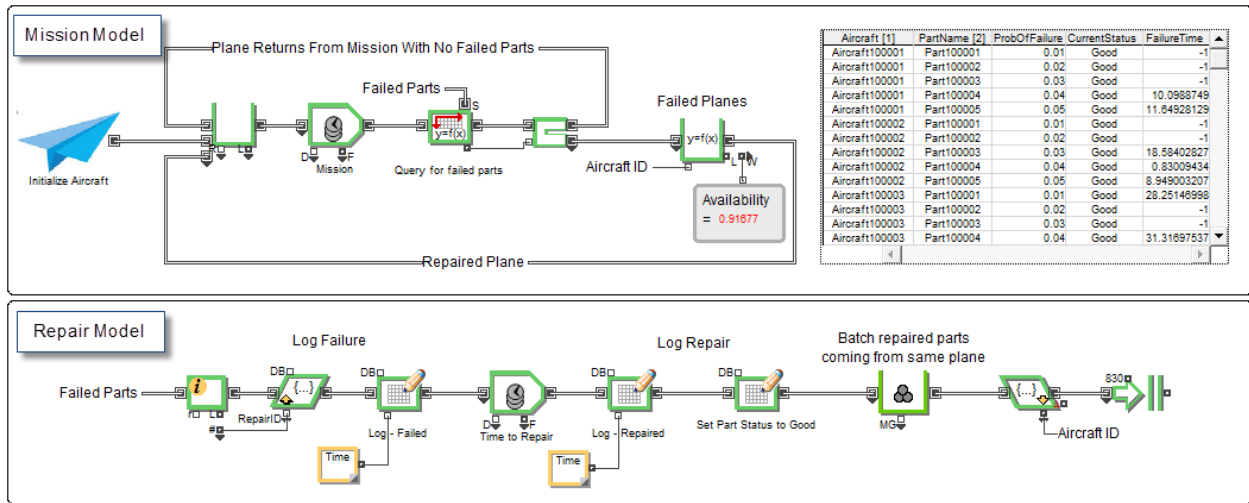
Mission Model

Plane Returns From Mission With No Failed Parts

Failed Parts

S

Failed Planes

y=f(x)

y=f(x)

Initialize Aircraft

L

D

F

Mission

Query for failed parts

Aircraft ID

L

W

Availability
= 0.91677

Repaired Plane

| Aircraft [1] | PartName [2] | ProbOfFailure | CurrentStatus | FailureTime |
|---|---|---|---|---|
| Aircraft100001 | Part100001 | 0.01 | Good | -1 |
| Aircraft100001 | Part100002 | 0.02 | Good | -1 |
| Aircraft100001 | Part100003 | 0.03 | Good | -1 |
| Aircraft100001 | Part100004 | 0.04 | Good | 10.0988749 |
| Aircraft100001 | Part100005 | 0.05 | Good | 11.64928129 |
| Aircraft100002 | Part100001 | 0.01 | Good | -1 |
| Aircraft100002 | Part100002 | 0.02 | Good | -1 |
| Aircraft100002 | Part100003 | 0.03 | Good | 18.58402827 |
| Aircraft100002 | Part100004 | 0.04 | Good | 0.83009434 |
| Aircraft100002 | Part100005 | 0.05 | Good | 8.949003207 |
| Aircraft100003 | Part100001 | 0.01 | Good | 28.25146998 |
| Aircraft100003 | Part100002 | 0.02 | Good | -1 |
| Aircraft100003 | Part100003 | 0.03 | Good | -1 |
| Aircraft100003 | Part100004 | 0.04 | Good | 31.31697537 |

Repair Model

Log Failure

Log Repair

Batch repaired parts coming from same plane

Failed Parts

i

r

L

#

DB

{...}

RepairID

DB

Log - Failed

Time

D

F

Time to Repair

DB

Log - Repaired

Time

DB

Set Part Status to Good

MG

{...}

Aircraft ID

830